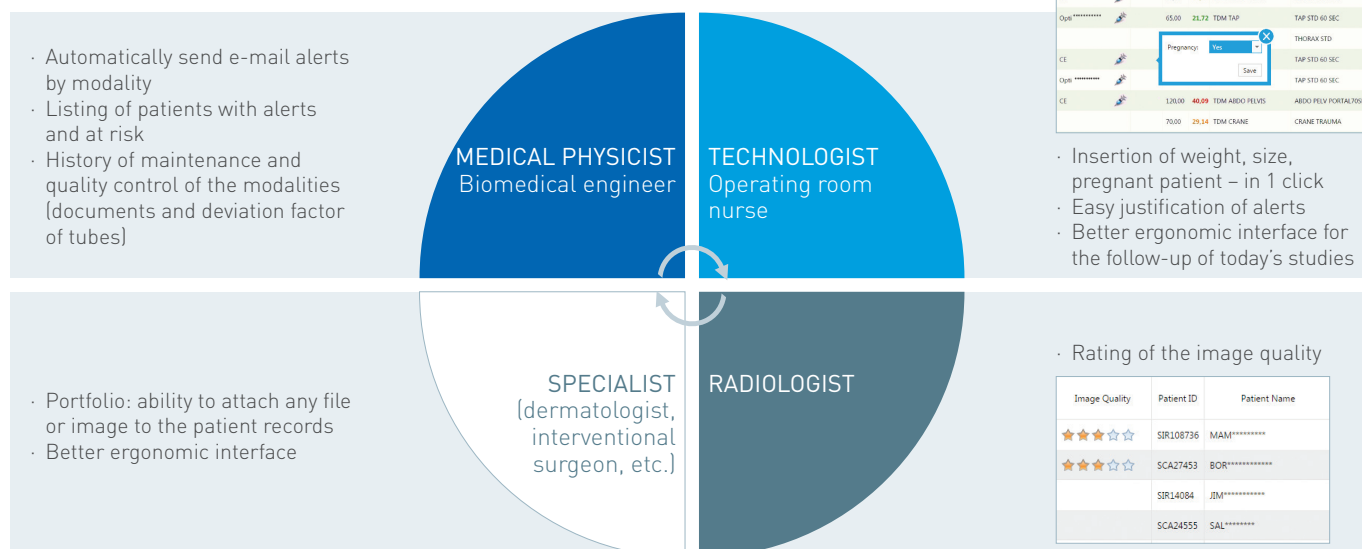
· Automatically send e-mail alerts by modality
· Listing of patients with alerts and at risk
· History of maintenance and quality control of the modalities (documents and deviation factor of tubes)

MEDICAL PHYSICIST
Biomedical engineer

TECHNOLOGIST
Operating room nurse

| Opti*********** | | 65,00 | 21,72 | TDM TAP | TAP STD 60 SEC |
|---|---|---|---|---|---|
| | | | | | THORAX STD |
| CE | | | | | TAP STD 60 SEC |
| Opti*********** | | | | | TAP STD 60 SEC |
| CE | | 120,00 | 40,09 | TDM ABDO PELVIS | ABDO PELV PORTAL70S |
| | | 70,00 | 29,14 | TDM CRANE | CRANE TRAUMA |

Pregnancy: Yes
Save

· Insertion of weight, size, pregnant patient – in 1 click
· Easy justification of alerts
· Better ergonomic interface for the follow-up of today's studies

· Portfolio: ability to attach any file or image to the patient records
· Better ergonomic interface

SPECIALIST
(dermatologist, interventional surgeon, etc.)

RADIOLOGIST

· Rating of the image quality

| Image Quality | Patient ID | Patient Name |
|---|---|---|
| | SIR108736 | MAM********* |
| | SCA27453 | BOR************ |
| | SIR14084 | JIM*********** |
| | SCA24555 | SAL******** |